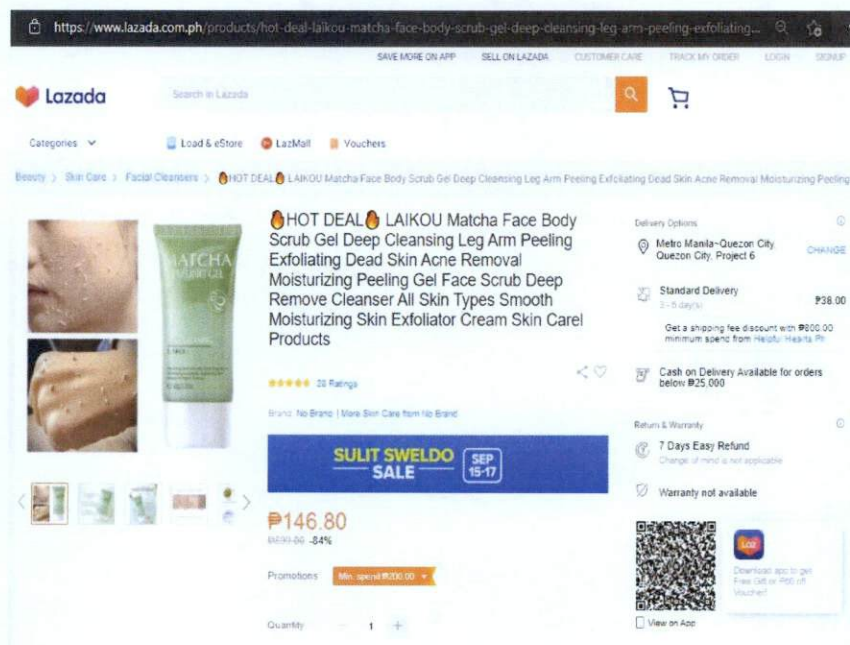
https://www.lazada.com.ph/products/hot-deal-laikou-matcha-face-body-scrub-gel-deep-cleansing-leg-arm-peeling-exfoliating...

SAVE MORE ON APP   SELL ON LAZADA   CUSTOMER CARE   TRACK MY ORDER   LOGIN   SIGNUP

Lazada

Search in Lazada

Categories   Load & eStore   LazMall   Vouchers

Beauty > Skin Care > Facial Cleansers > 🔥HOT DEAL🔥 LAIKOU Matcha Face Body Scrub Gel Deep Cleansing Leg Arm Peeling Exfoliating Dead Skin Acne Removal Moisturizing Peeling

MATCHA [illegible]

🔥HOT DEAL🔥 LAIKOU Matcha Face Body Scrub Gel Deep Cleansing Leg Arm Peeling Exfoliating Dead Skin Acne Removal Moisturizing Peeling Gel Face Scrub Deep Remove Cleanser All Skin Types Smooth Moisturizing Skin Exfoliator Cream Skin Carel Products

28 Ratings

Brand: No Brand | More Skin Care from No Brand

SULIT SWELDO SALE SEP 15-17

₱146.80
₱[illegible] -84%

Promotions   Min. spend ₱200.00

Quantity   1

Delivery Options

Metro Manila~Quezon City, Quezon City, Project 6   CHANGE

Standard Delivery   ₱38.00
3 - 5 day(s)

Get a shipping fee discount with ₱800.00 minimum spend from Helpful Hearts Ph

Cash on Delivery Available for orders below ₱25,000

Return & Warranty

7 Days Easy Refund
Change of mind is not applicable

Warranty not available

Download app to get Free Gift or ₱60 off Voucher!

View on App